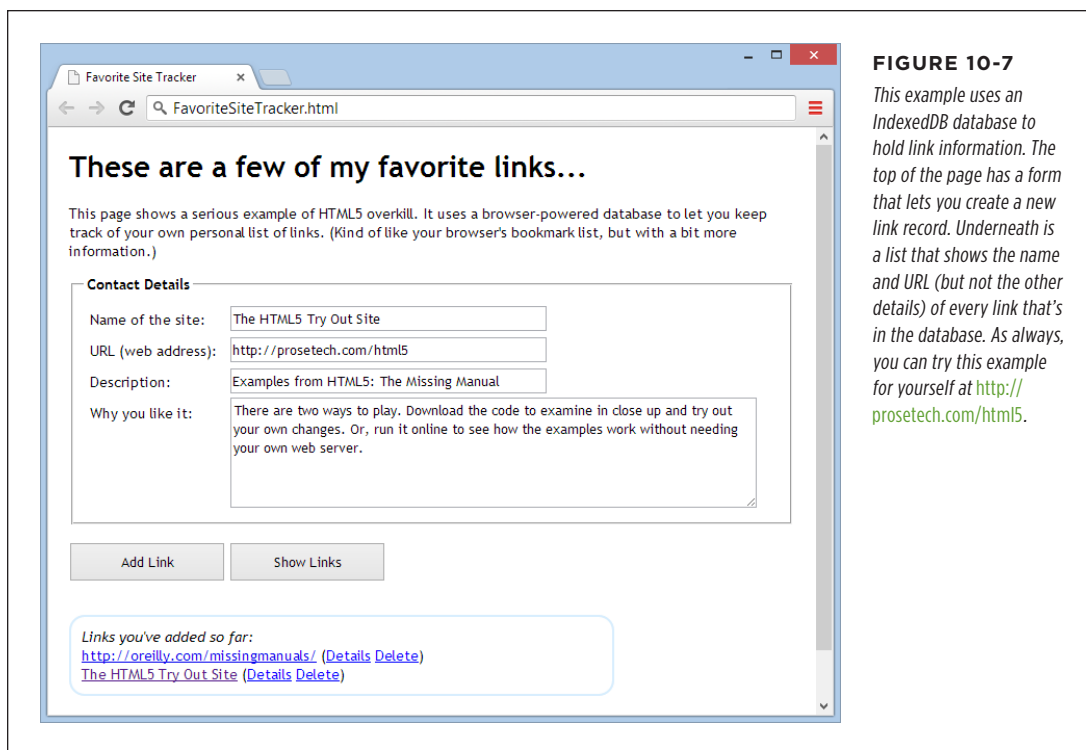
Favorite Site Tracker

FavoriteSiteTracker.html

These are a few of my favorite links...

This page shows a serious example of HTML5 overkill. It uses a browser-powered database to let you keep track of your own personal list of links. (Kind of like your browser's bookmark list, but with a bit more information.)

Contact Details

Name of the site: The HTML5 Try Out Site

URL (web address): http://prosetech.com/html5

Description: Examples from HTML5: The Missing Manual

Why you like it: There are two ways to play. Download the code to examine in close up and try out your own changes. Or, run it online to see how the examples work without needing your own web server.

Add Link

Show Links

Links you've added so far:
http://oreilly.com/missingmanuals/ (Details Delete)
The HTML5 Try Out Site (Details Delete)

FIGURE 10-7

This example uses an IndexedDB database to hold link information. The top of the page has a form that lets you create a new link record. Underneath is a list that shows the name and URL (but not the other details) of every link that's in the database. As always, you can try this example for yourself at http://prosetech.com/html5.